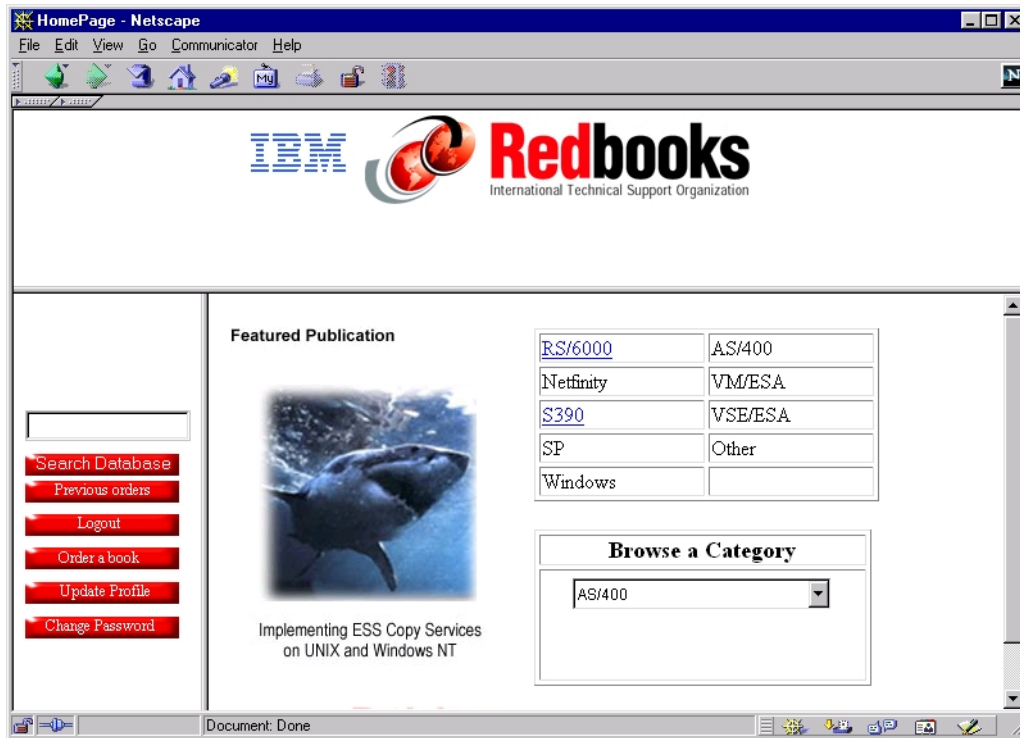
HomePage - Netscape

File Edit View Go Communicator Help

IBM Redbooks
International Technical Support Organization

Search Database
Previous orders
Logout
Order a book
Update Profile
Change Password

Featured Publication

Implementing ESS Copy Services on UNIX and Windows NT

| RS/6000 | AS/400 |
|---|---|
| Netfinity | VM/ESA |
| S390 | VSE/ESA |
| SP | Other |
| Windows | |

Browse a Category

AS/400

Document: Done